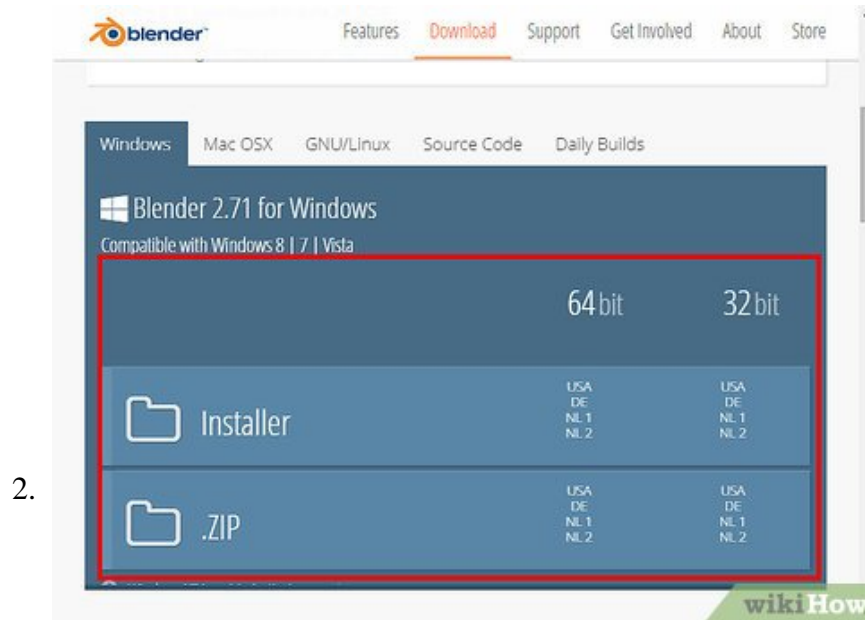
blender

Features Download Support Get Involved About Store

Windows Mac OSX GNU/Linux Source Code Daily Builds

Blender 2.71 for Windows

Compatible with Windows 8 | 7 | Vista

| | 64 bit | 32 bit |
|---|---|---|
| Installer | USA DE NL 1 NL 2 | USA DE NL 1 NL 2 |
| .ZIP | USA DE NL 1 NL 2 | USA DE NL 1 NL 2 |

2.

wikiHow